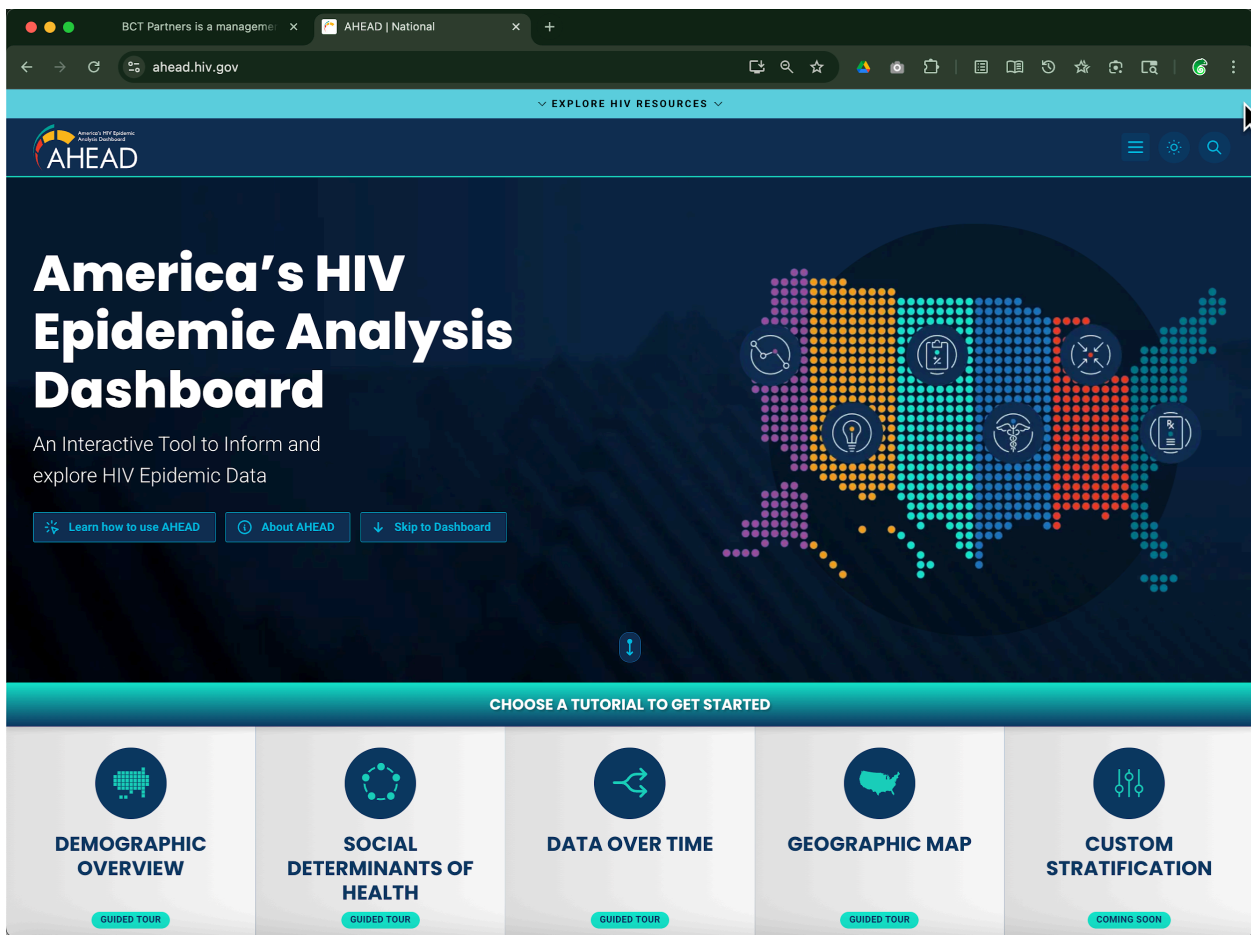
BCT Partners is a manageme ×
AHEAD | National ×
+
ahead.hiv.gov

EXPLORE HIV RESOURCES

America's HIV Epidemic Analysis Dashboard
AHEAD

America's HIV Epidemic Analysis Dashboard

An Interactive Tool to Inform and explore HIV Epidemic Data

Learn how to use AHEAD
About AHEAD
Skip to Dashboard

CHOOSE A TUTORIAL TO GET STARTED

DEMOGRAPHIC OVERVIEW
GUIDED TOUR

SOCIAL DETERMINANTS OF HEALTH
GUIDED TOUR

DATA OVER TIME
GUIDED TOUR

GEOGRAPHIC MAP
GUIDED TOUR

CUSTOM STRATIFICATION
COMING SOON